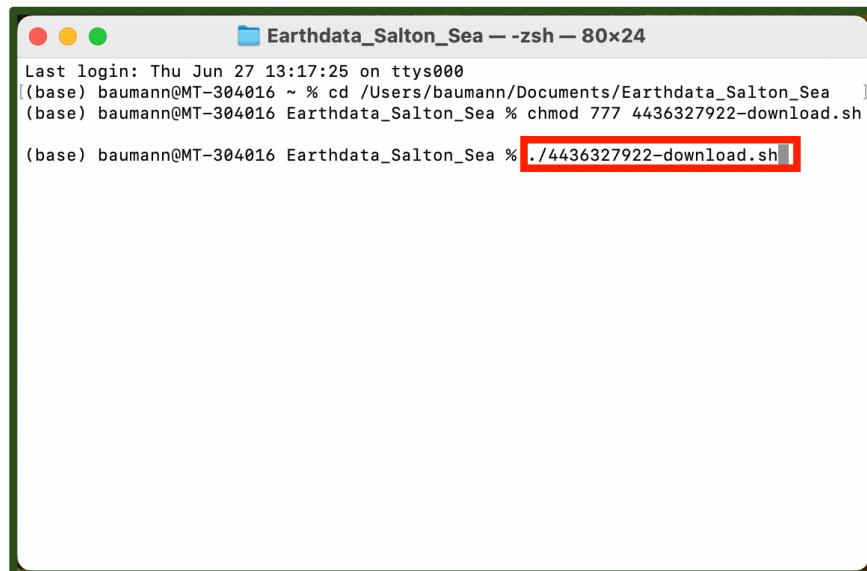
Earthdata_Salton_Sea — -zsh — 80×24

Last login: Thu Jun 27 13:17:25 on ttys000
[(base) baumann@MT-304016 ~ % cd /Users/baumann/Documents/Earthdata_Salton_Sea ]
(base) baumann@MT-304016 Earthdata_Salton_Sea % chmod 777 4436327922-download.sh

(base) baumann@MT-304016 Earthdata_Salton_Sea % ./4436327922-download.sh